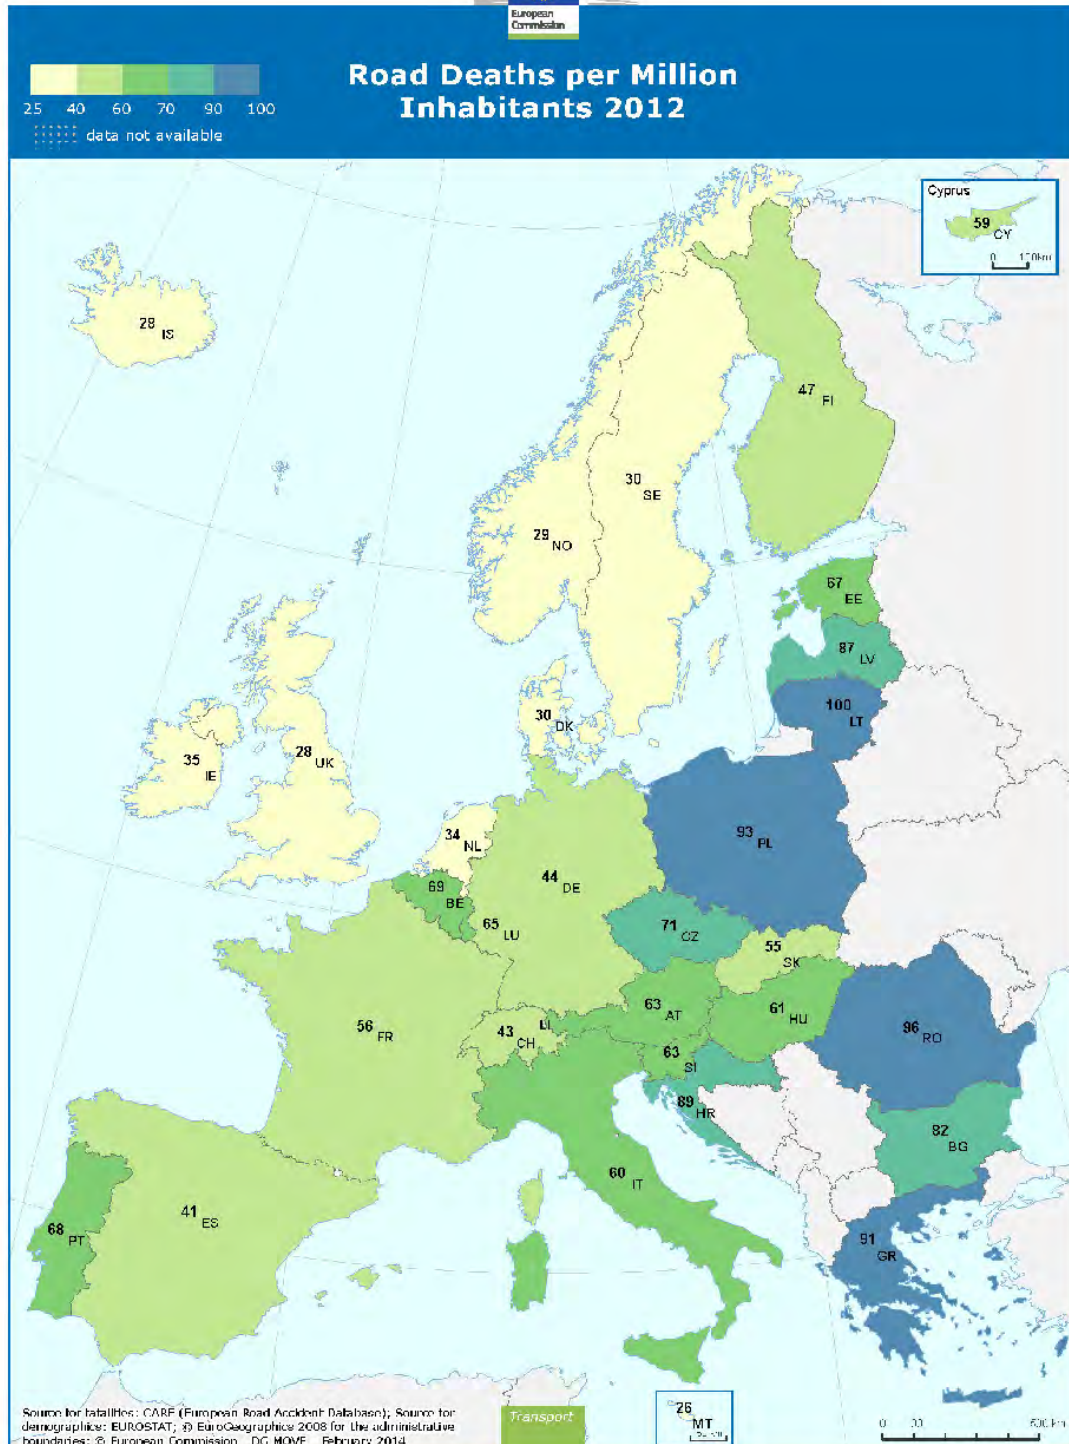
European Commission

Road Deaths per Million Inhabitants 2012

25 40 60 70 90 100

data not available

Cyprus
59 CY
0 150km

28 IS
47 FI
30 SE
29 NO
67 EE
87 LV
100 LT
30 DK
35 IE
28 UK
93 PL
34 NL
69 BE
44 DE
65 LU
71 CZ
55 SK
56 FR
43 CH
LI
63 AT
61 HU
96 RO
63 SI
89 HR
82 BG
60 IT
41 ES
68 PT
91 GR
26 MT

Source for fatalities: CARE (European Road Accident Database); Source for demographics: EUROSTAT; © EuroGeographics 2008 for the administrative boundaries: © European Commission - DG MOVE - February 2014

Transport

0 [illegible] 600 km